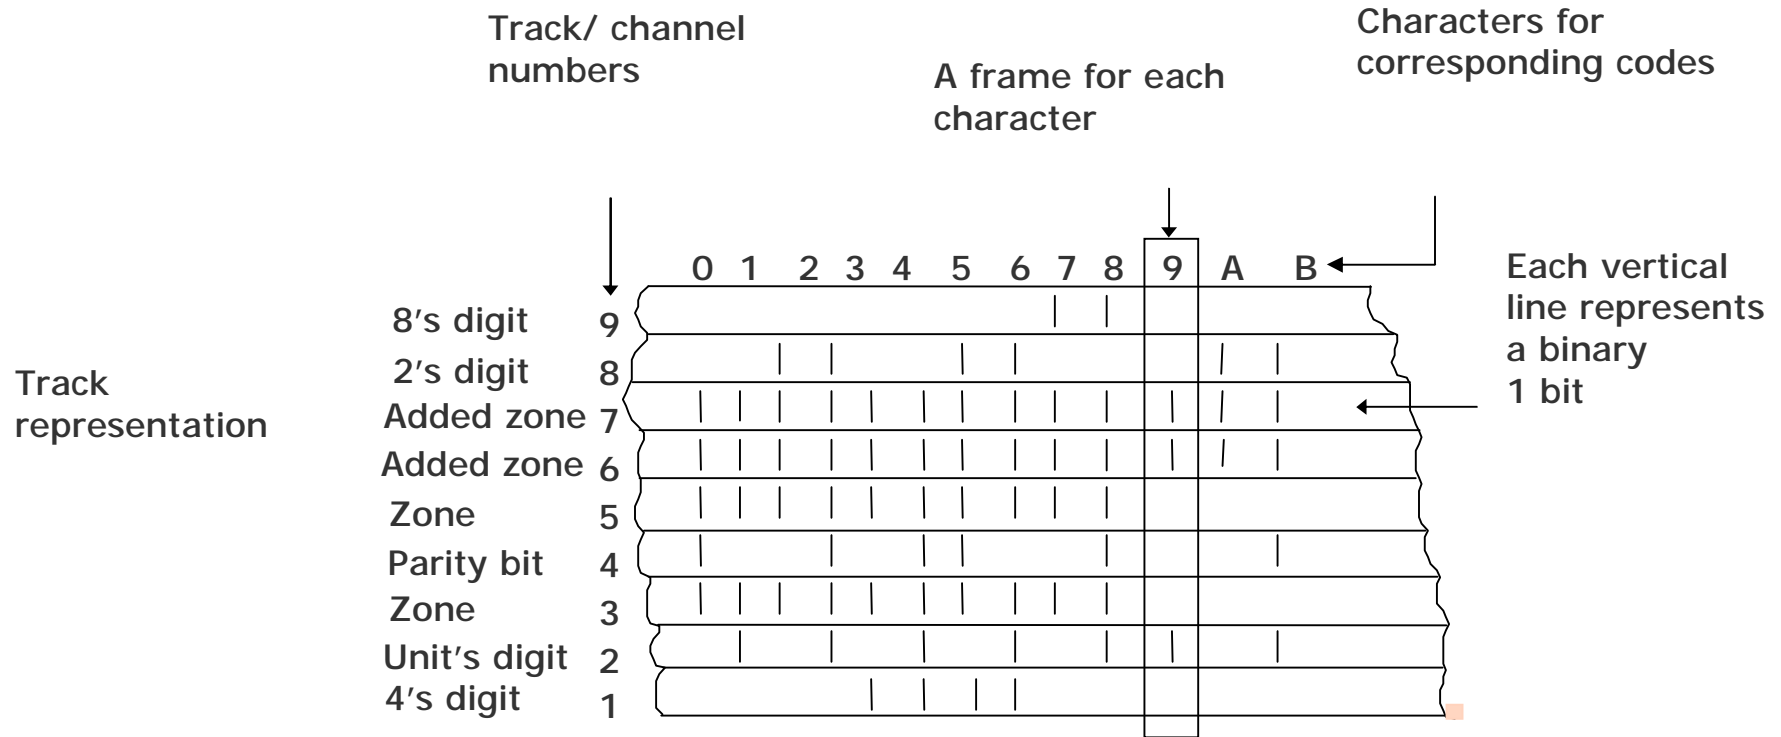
Track/ channel numbers

A frame for each character

Characters for corresponding codes

Track representation

0 1 2 3 4 5 6 7 8 9 A B

Each vertical line represents a binary 1 bit

8's digit 9
2's digit 8
Added zone 7
Added zone 6
Zone 5
Parity bit 4
Zone 3
Unit's digit 2
4's digit 1